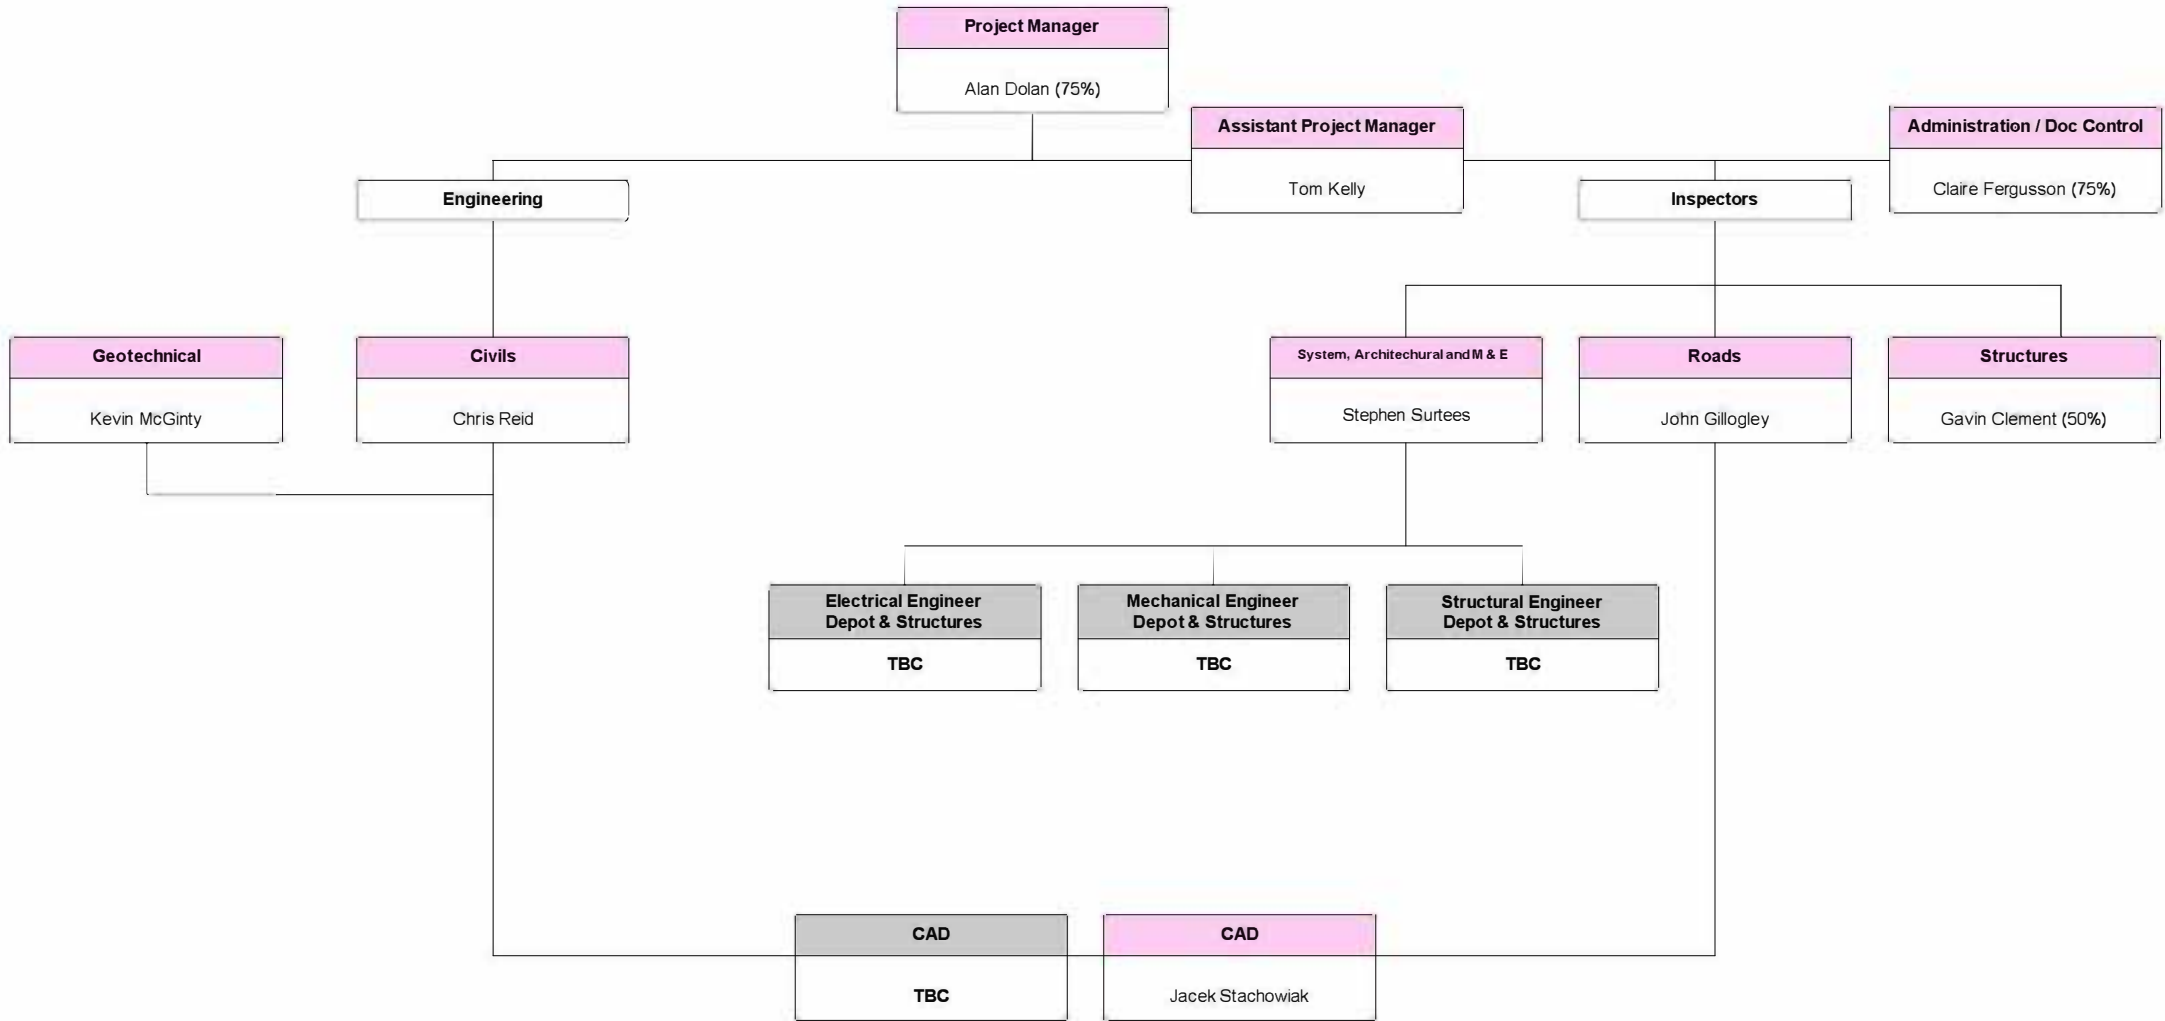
Project Manager

Alan Dolan (75%)

Assistant Project Manager

Tom Kelly

Administration / Doc Control

Claire Fergusson (75%)

Engineering

Inspectors

Geotechnical

Kevin McGinty

Civils

Chris Reid

System, Architechural and M & E

Stephen Surtees

Roads

John Gillogley

Structures

Gavin Clement (50%)

Electrical Engineer Depot & Structures

TBC

Mechanical Engineer Depot & Structures

TBC

Structural Engineer Depot & Structures

TBC

CAD

TBC

CAD

Jacek Stachowiak